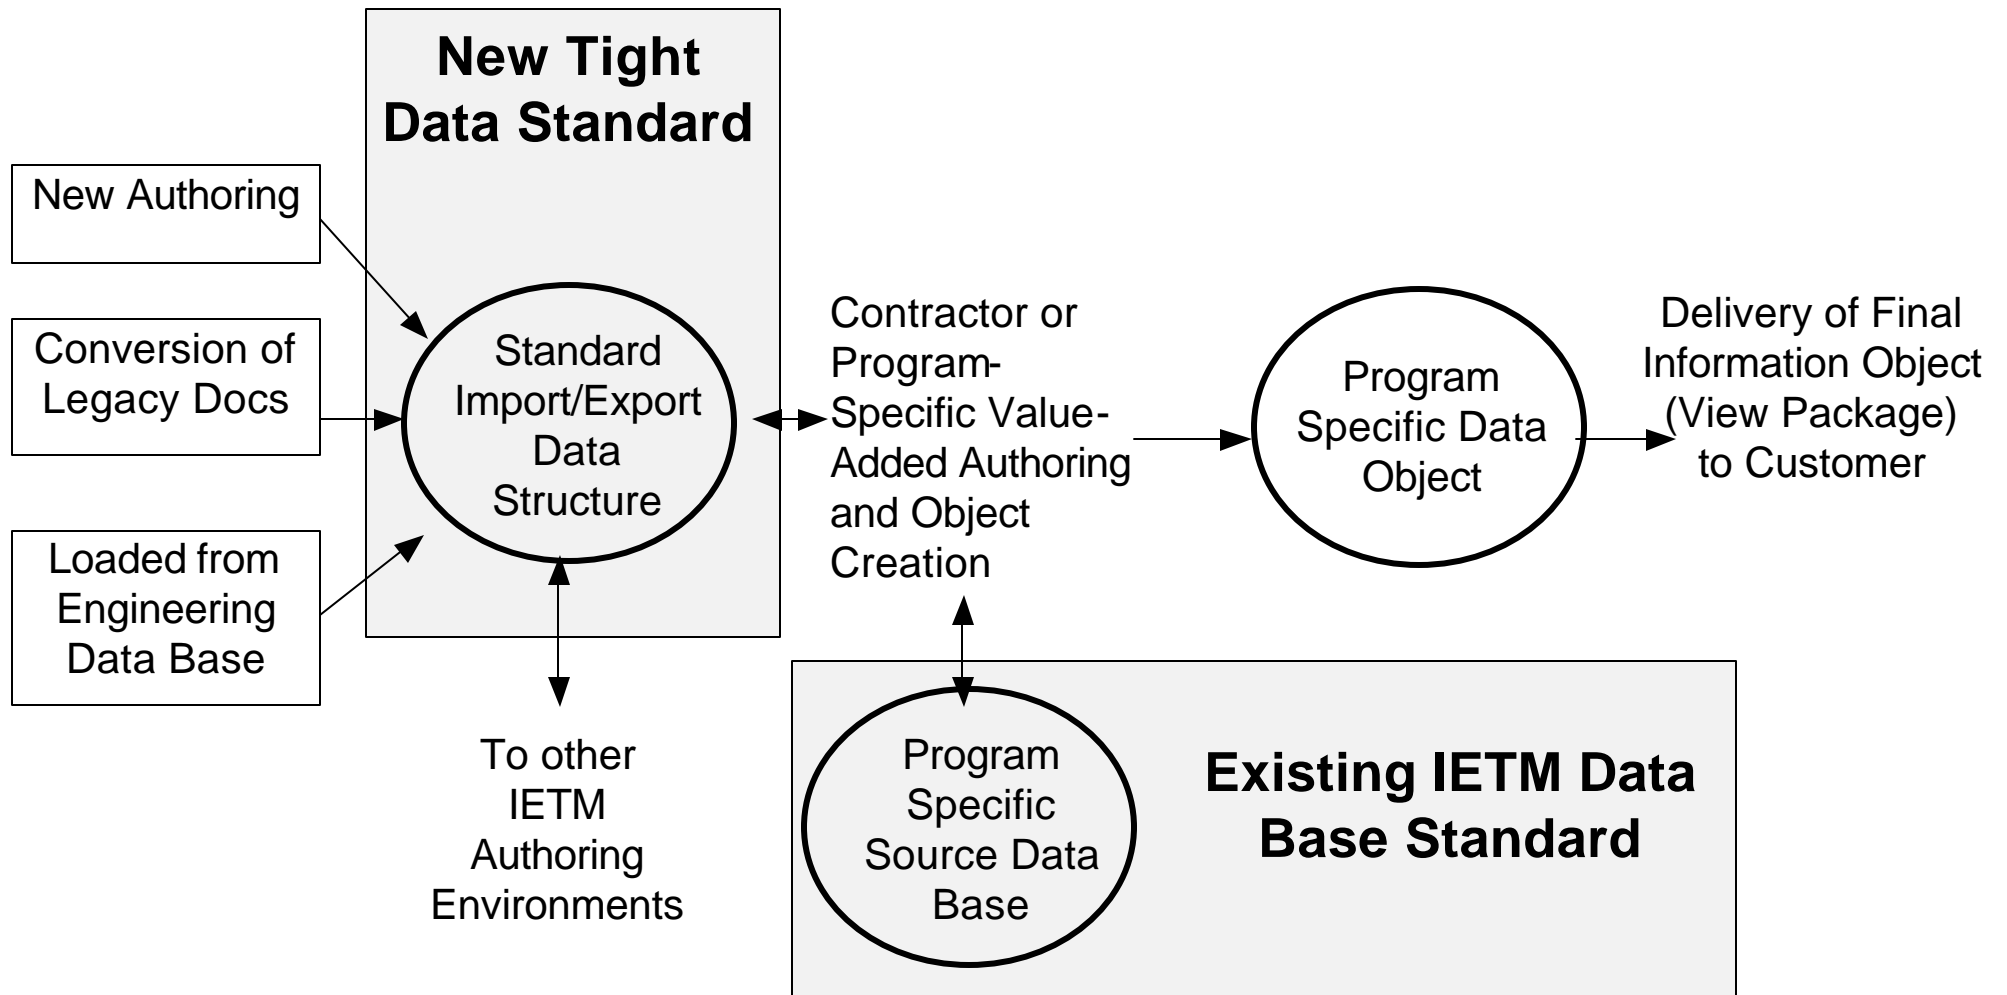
New Tight Data Standard

New Authoring

Conversion of Legacy Docs

Loaded from Engineering Data Base

Standard Import/Export Data Structure

To other IETM Authoring Environments

Contractor or Program-Specific Value-Added Authoring and Object Creation

Program Specific Data Object

Delivery of Final Information Object (View Package) to Customer

Program Specific Source Data Base

Existing IETM Data Base Standard